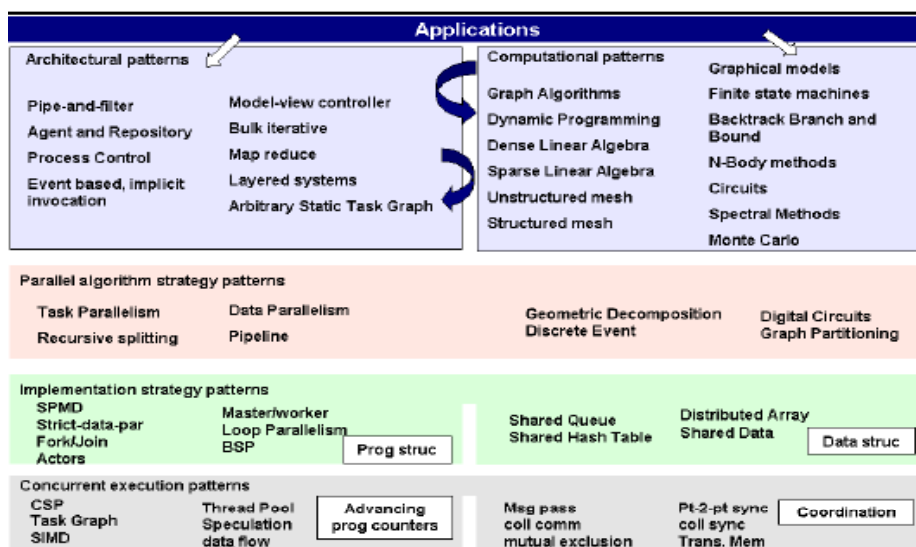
Applications

Architectural patterns

Pipe-and-filter
Agent and Repository
Process Control
Event based, implicit invocation

Model-view controller
Bulk iterative
Map reduce
Layered systems
Arbitrary Static Task Graph

Computational patterns

Graph Algorithms
Dynamic Programming
Dense Linear Algebra
Sparse Linear Algebra
Unstructured mesh
Structured mesh

Graphical models
Finite state machines
Backtrack Branch and Bound
N-Body methods
Circuits
Spectral Methods
Monte Carlo

Parallel algorithm strategy patterns

Task Parallelism
Recursive splitting
Data Parallelism
Pipeline
Geometric Decomposition
Discrete Event
Digital Circuits
Graph Partitioning

Implementation strategy patterns

SPMD
Strict-data-par
Fork/Join
Actors
Master/worker
Loop Parallelism
BSP
Prog struc

Shared Queue
Shared Hash Table
Distributed Array
Shared Data
Data struc

Concurrent execution patterns

CSP
Task Graph
SIMD
Thread Pool
Speculation
data flow
Advancing prog counters

Msg pass
coll comm
mutual exclusion
Pt-2-pt sync
coll sync
Trans. Mem
Coordination